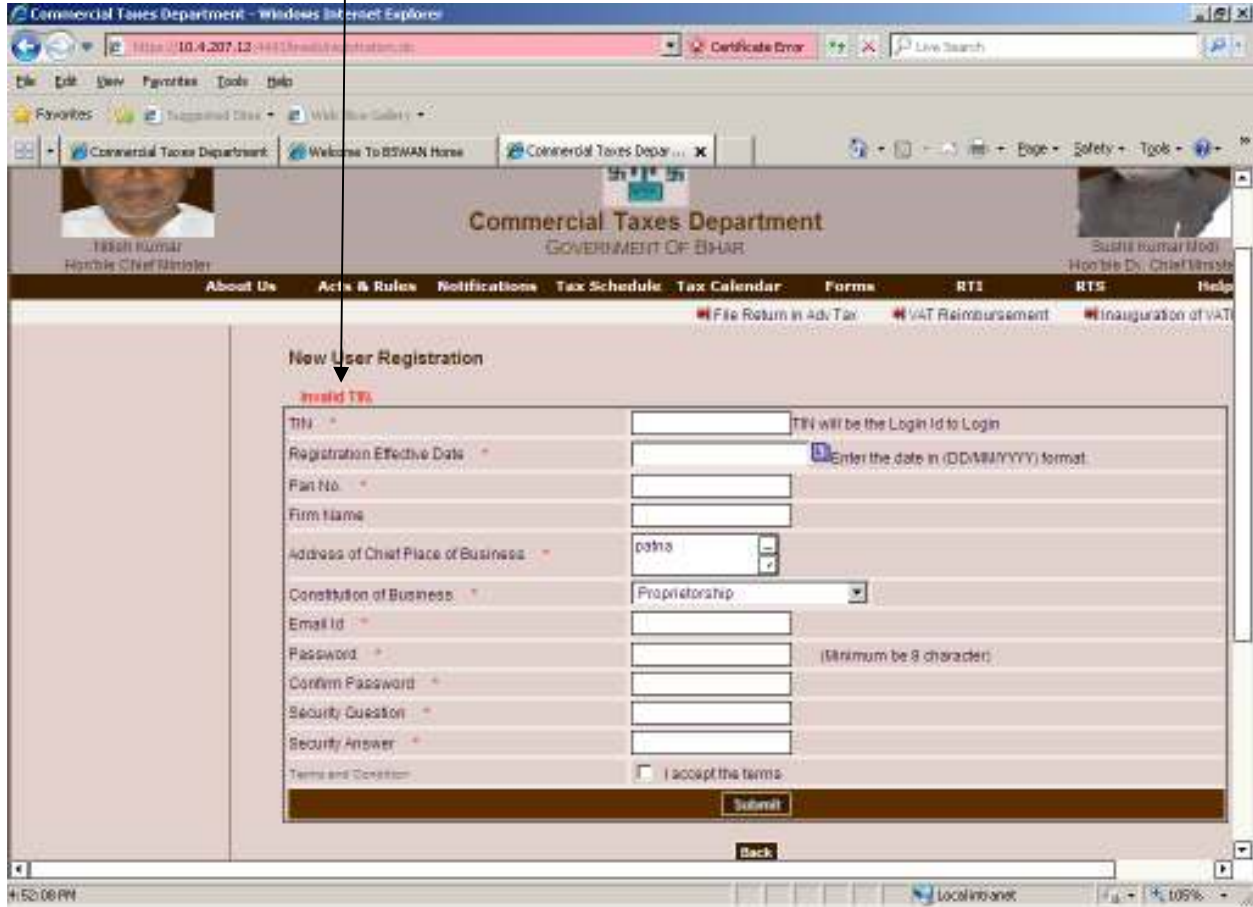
Commercial Taxes Department - Windows Internet Explorer

https://10.4.207.12:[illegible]
Certificate Error
Live Search

File Edit View Favorites Tools Help

Favorites Suggested Sites Web Slice Gallery

Commercial Taxes Department
Welcome To BSWAN Home
Commercial Taxes Depar...

Page Safety Tools

Nitish Kumar
Hon'ble Chief Minister

Commercial Taxes Department
GOVERNMENT OF BIHAR

Sushil Kumar Modi
Hon'ble Dy. Chief Ministe

About Us Acts & Rules Notifications Tax Schedule Tax Calendar Forms RTI RTS Help

File Return in Adv Tax
VAT Reimbursement
Inauguration of VAT

New User Registration

Invalid TIN

| | | |
|---|---|---|
| TIN * | | TIN will be the Login Id to Login |
| Registration Effective Date * | | Enter the date in (DD/MM/YYYY) format. |
| Pan No. * | | |
| Firm Name | | |
| Address of Chief Place of Business * | patna | |
| Constitution of Business * | Proprietorship | |
| Email Id * | | |
| Password * | | (Minimum be 8 character) |
| Confirm Password * | | |
| Security Question * | | |
| Security Answer * | | |
| Terms and Condition | I accept the terms | |

Submit

Back

4:52:08 PM
Local intranet
105%